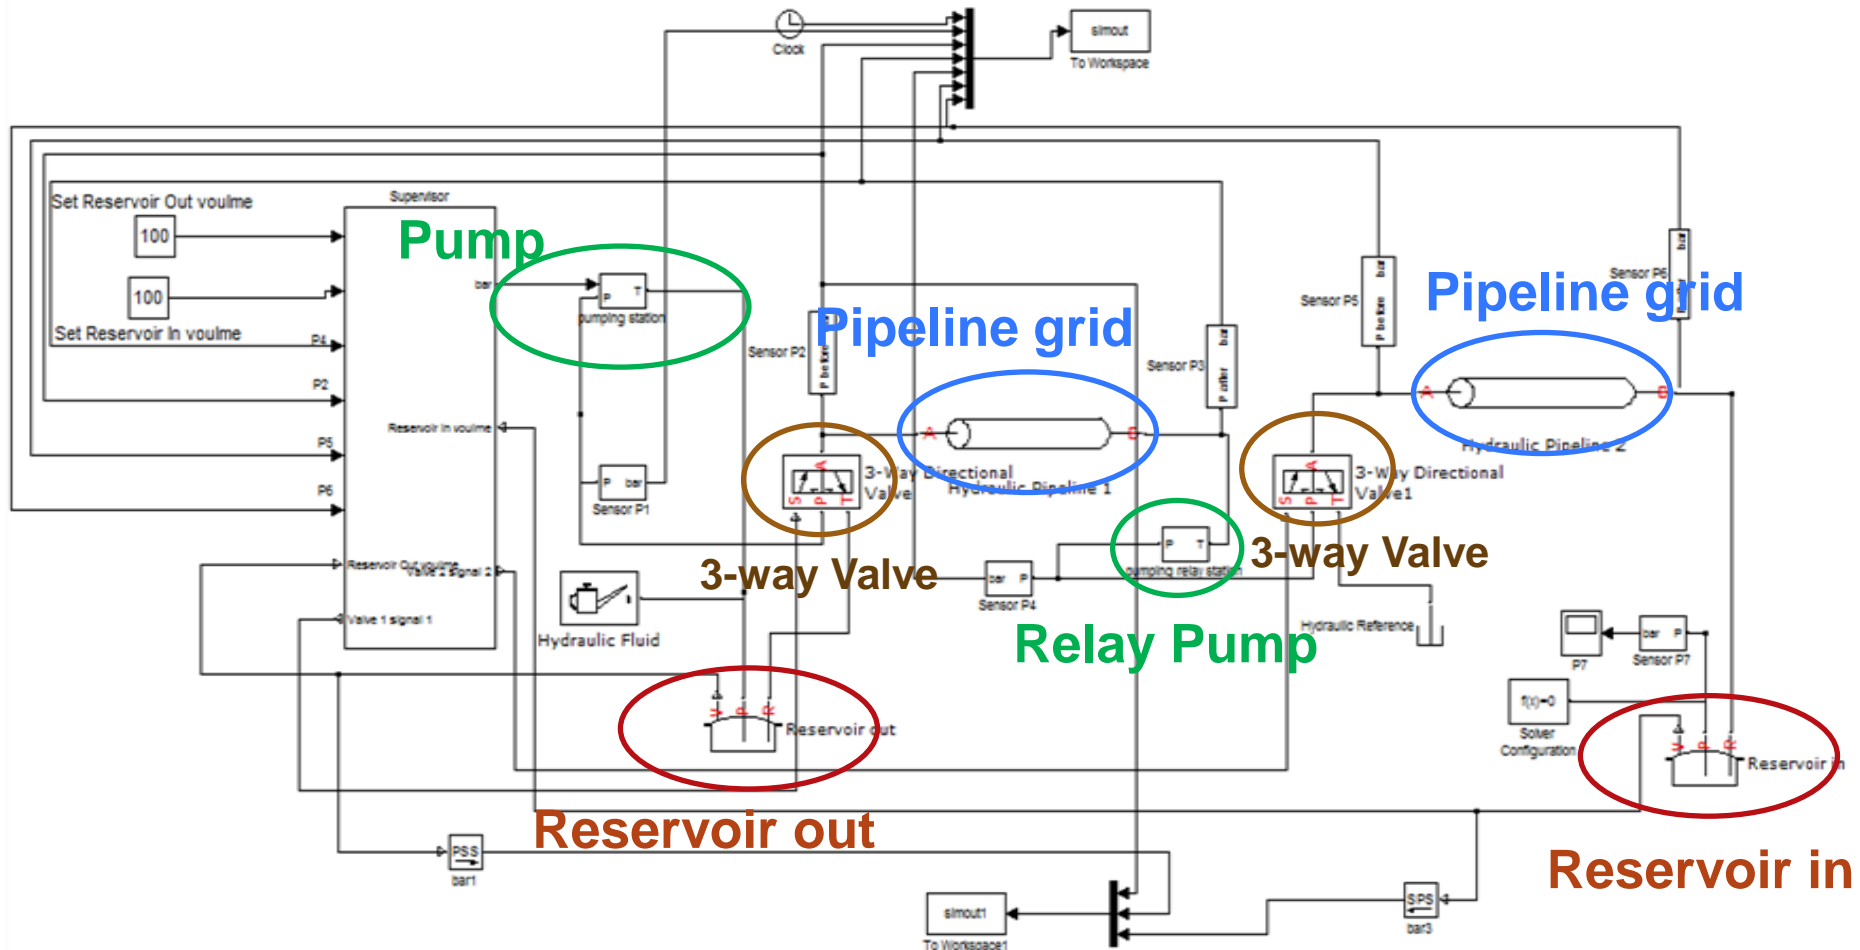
Clock

simout
To Workspace

Set Reservoir Out voulme
100
100
Set Reservoir In voulme

Supervisor
bar
P4
P2
P5
P6
Reservoir In voulme
Reservoir Out voulme
Valve 2 signal 2
Valve 1 signal 1

Pump
P T
pumping station
P bar
Sensor P1

Sensor P2
P before
bar

Pipeline grid
A B
3-Way Directional Valve
Hydraulic Pipeline 1
S P T A

Sensor P3
P after
bar

Sensor P5
P before
bar

Sensor P6
bar

Pipeline grid
A B
Hydraulic Pipeline 2

3-Way Directional Valve1
S P T A

3-way Valve
3-way Valve

Hydraulic Fluid

bar P
Sensor P4

P T
pumping relai station

Relay Pump

Hydraulic Reference

P7
bar P
Sensor P7

f(x)=0
Solver Configuration

Reservoir out
Reservoir out

Reservoir in
Reservoir in

PSS
bar1

simout1
To Workspace1

SPS
bar3